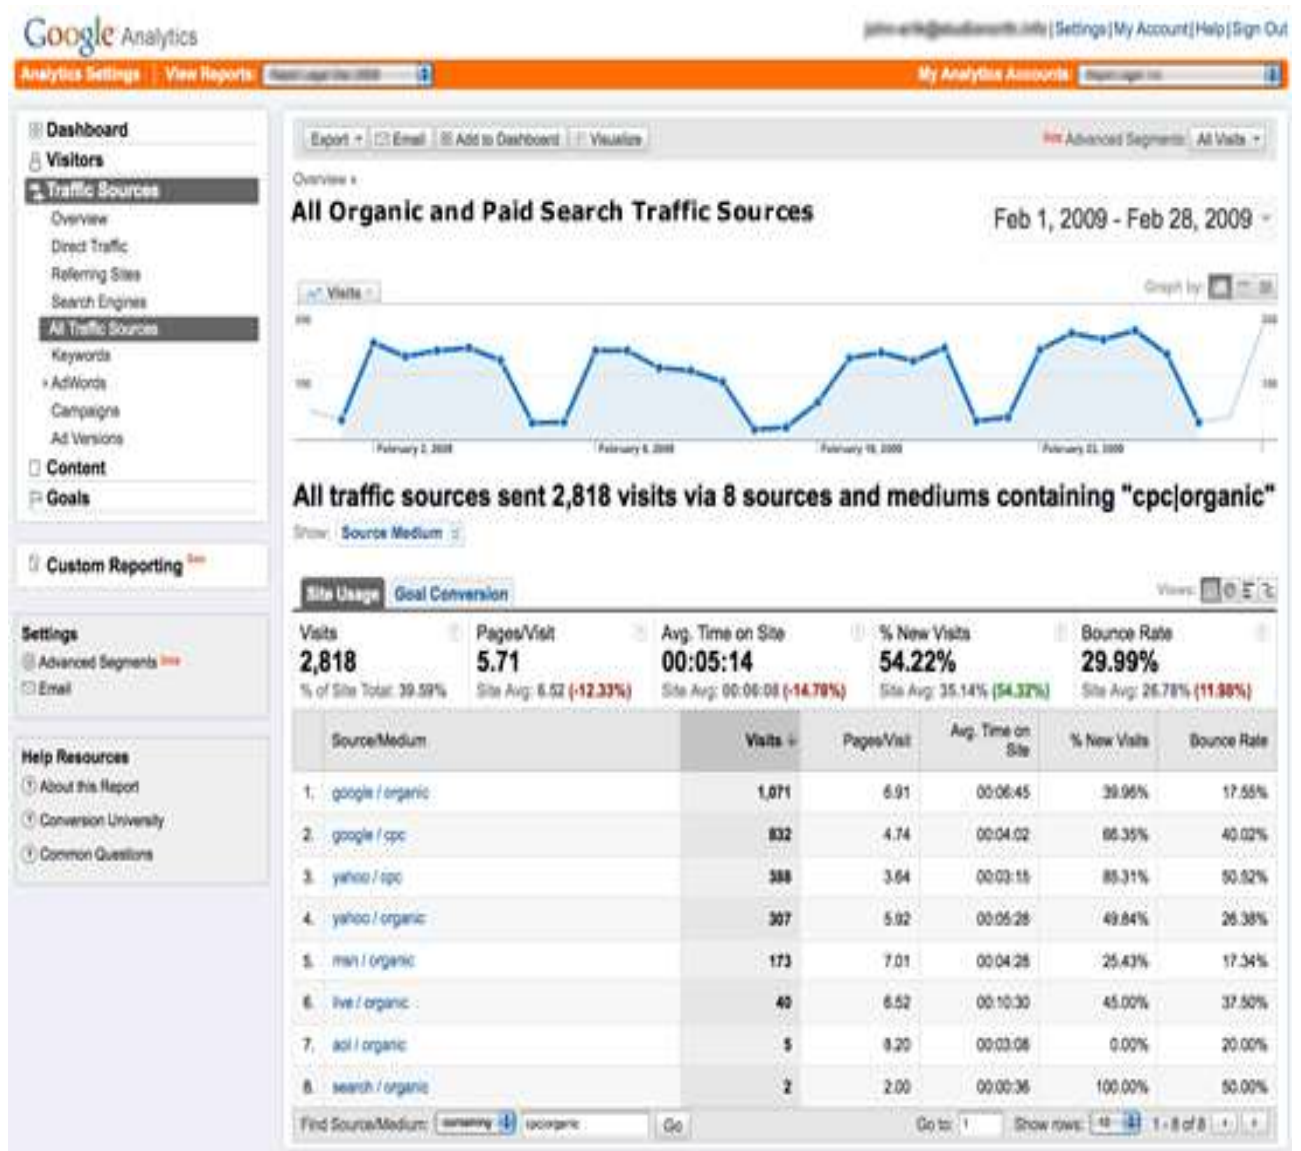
Google Analytics

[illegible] | Settings | My Account | Help | Sign Out

Analytics Settings | View Reports: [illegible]

My Analytics Accounts: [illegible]

Dashboard
Visitors
Traffic Sources
Overview
Direct Traffic
Referring Sites
Search Engines
All Traffic Sources
Keywords
AdWords
Campaigns
Ad Versions
Content
Goals

Custom Reporting New

Settings
Advanced Segments New
Email

Help Resources
About this Report
Conversion University
Common Questions

Export | Email | Add to Dashboard | Visualize

New Advanced Segments: All Visits

Overview »

All Organic and Paid Search Traffic Sources

Feb 1, 2009 - Feb 28, 2009

Visits

Graph by:

200
100

February 2, 2009
February 9, 2009
February 16, 2009
February 23, 2009

All traffic sources sent 2,818 visits via 8 sources and mediums containing "cpc|organic"

Show: Source Medium

Site Usage | Goal Conversion

Views:

Visits
2,818
% of Site Total: 39.59%

Pages/Visit
5.71
Site Avg: 6.52 (-12.33%)

Avg. Time on Site
00:05:14
Site Avg: 00:06:08 (-14.78%)

% New Visits
54.22%
Site Avg: 35.14% (54.32%)

Bounce Rate
29.99%
Site Avg: 26.78% (11.98%)

| | Source/Medium | Visits | Pages/Visit | Avg. Time on Site | % New Visits | Bounce Rate |
|---|---|---|---|---|---|---|
| 1. | google / organic | 1,071 | 6.91 | 00:06:45 | 39.96% | 17.55% |
| 2. | google / cpc | 832 | 4.74 | 00:04:02 | 66.35% | 40.02% |
| 3. | yahoo / cpc | 388 | 3.64 | 00:03:15 | 88.31% | 50.52% |
| 4. | yahoo / organic | 307 | 5.92 | 00:05:28 | 49.84% | 26.38% |
| 5. | msn / organic | 173 | 7.01 | 00:04:28 | 25.43% | 17.34% |
| 6. | live / organic | 40 | 6.52 | 00:10:30 | 45.00% | 37.50% |
| 7. | aol / organic | 5 | 8.20 | 00:03:08 | 0.00% | 20.00% |
| 8. | search / organic | 2 | 2.00 | 00:00:36 | 100.00% | 50.00% |

Find Source/Medium: containing cpc|organic Go

Go to: 1 Show rows: 10 1 - 8 of 8